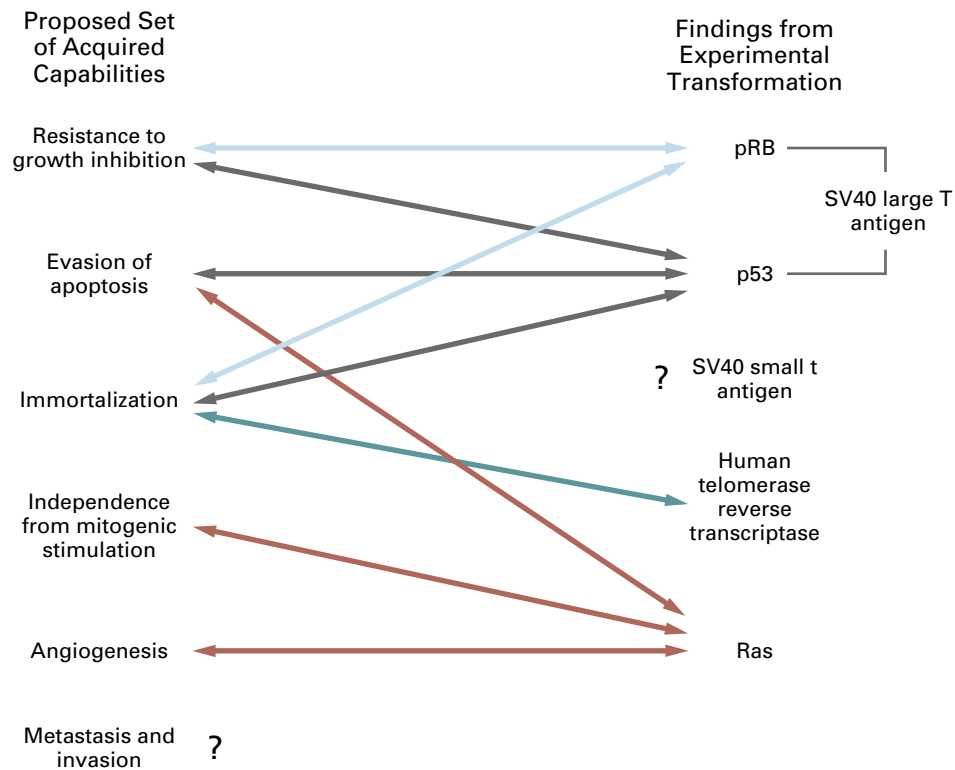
Proposed Set of Acquired Capabilities

Findings from Experimental Transformation

Resistance to growth inhibition

pRB

SV40 large T antigen

Evasion of apoptosis

p53

?

SV40 small t antigen

Immortalization

Human telomerase reverse transcriptase

Independence from mitogenic stimulation

Angiogenesis

Ras

Metastasis and invasion

?